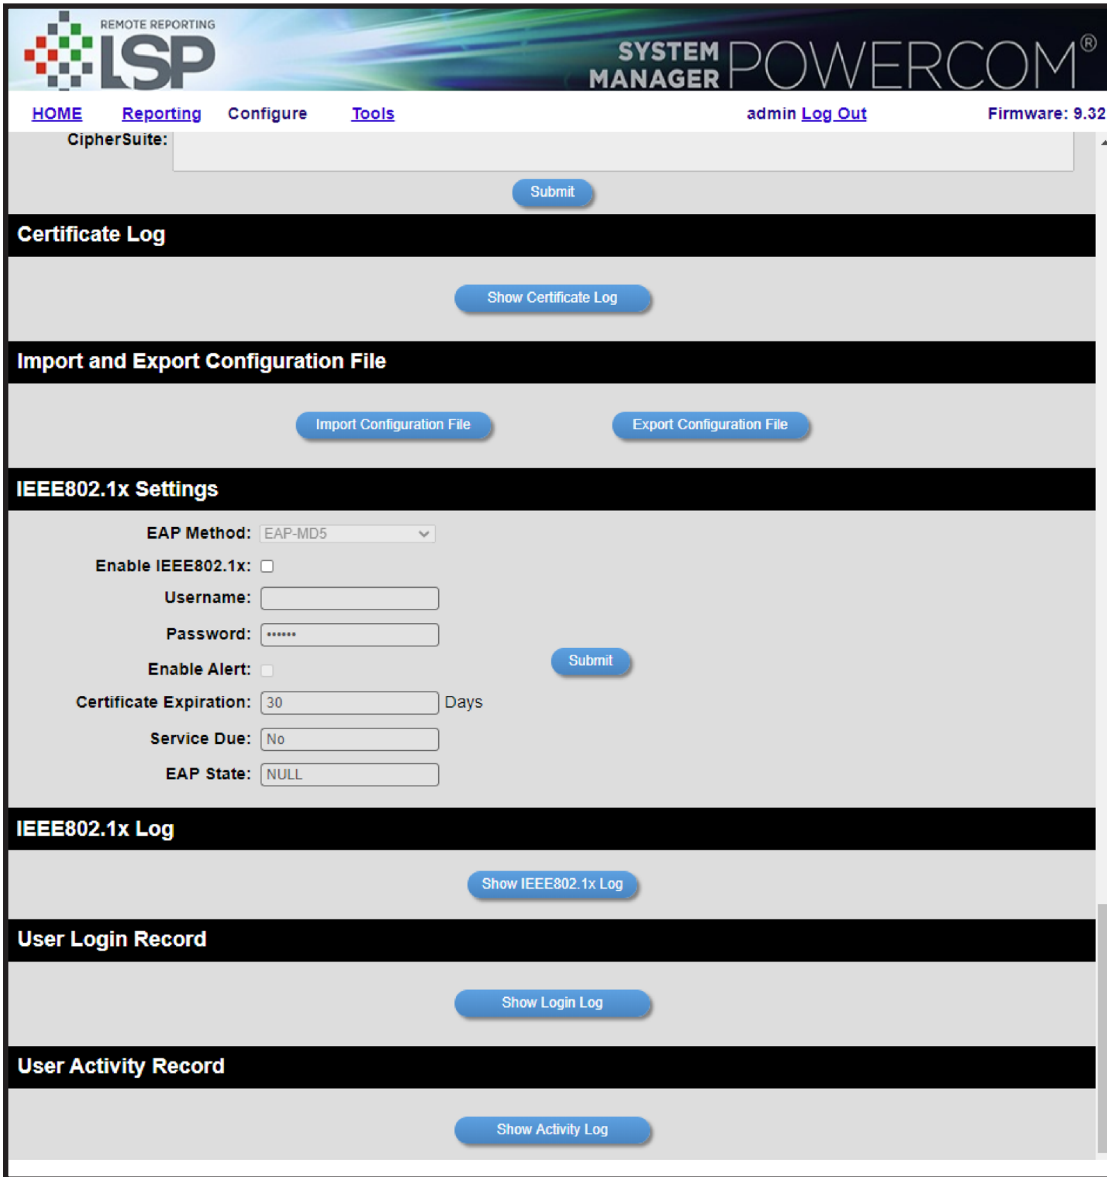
REMOTE REPORTING LSP

SYSTEM MANAGER POWERCOM®

HOME Reporting Configure Tools admin Log Out Firmware: 9.32

CipherSuite:

Submit

Certificate Log

Show Certificate Log

Import and Export Configuration File

Import Configuration File Export Configuration File

IEEE802.1x Settings

EAP Method: EAP-MD5

Enable IEEE802.1x:

Username:

Password: ••••••

Enable Alert:

Certificate Expiration: 30 Days

Service Due: No

EAP State: NULL

Submit

IEEE802.1x Log

Show IEEE802.1x Log

User Login Record

Show Login Log

User Activity Record

Show Activity Log